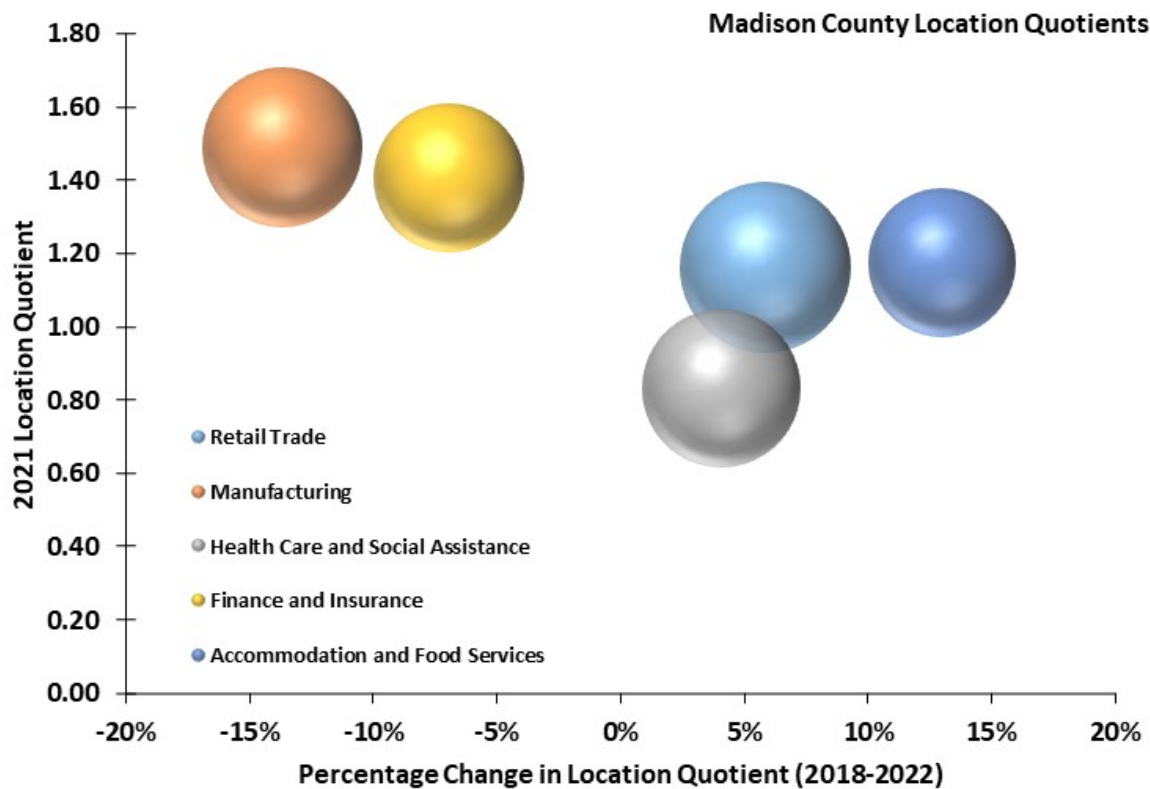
Madison County Location Quotients

2021 Location Quotient

1.80
1.60
1.40
1.20
1.00
0.80
0.60
0.40
0.20
0.00

Retail Trade
Manufacturing
Health Care and Social Assistance
Finance and Insurance
Accommodation and Food Services

-20% -15% -10% -5% 0% 5% 10% 15% 20%

Percentage Change in Location Quotient (2018-2022)